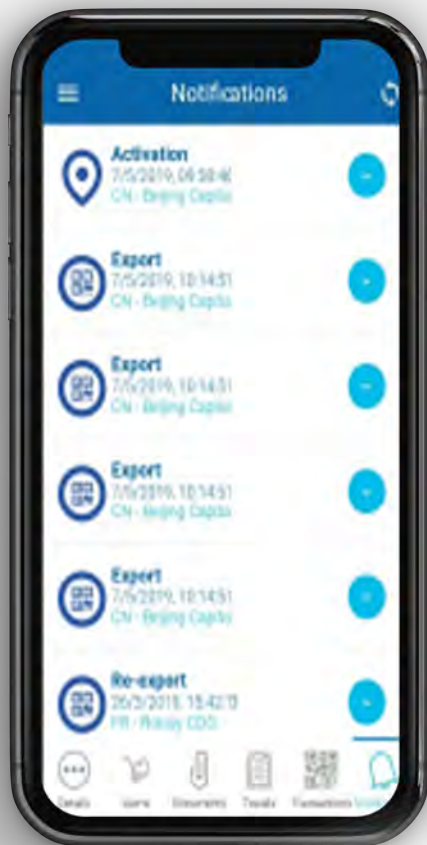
Notifications

Activation
7/5/2019, 06:50:4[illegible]
CN - Beijing Capita

Export
7/5/2019, 10:14:51
CN - Beijing Capita

Export
7/5/2019, 10:14:51
CN - Beijing Capita

Export
7/5/2019, 10:14:51
CN - Beijing Capita

Export
7/5/2019, 10:14:51
CN - Beijing Capita

Re-export
26/5/2019, 15:42:1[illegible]
FR - Roissy CDG

Details Users Documents Travels Transactions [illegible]